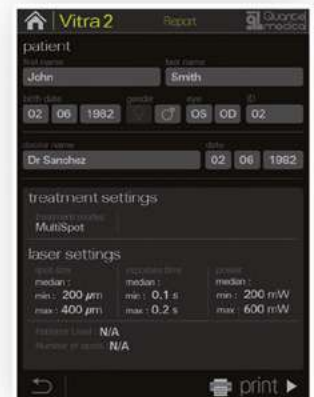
Vitra 2 Report Quantel medical

patient

first name
John

last name
Smith

birth date
02 06 1982

gender
♀ ♂

eye
OS OD

ID
02

doctor name
Dr Sanchez

date
02 06 1982

treatment settings

treatment modes
MultiSpot

laser settings

spot size
median :
min : 200 $\mu$m
max : 400 $\mu$m

exposure time
median :
min : 0.1 s
max : 0.2 s

power
median :
min : 200 mW
max : 600 mW

Fluence Used : N/A
Number of spots : N/A

print ▶